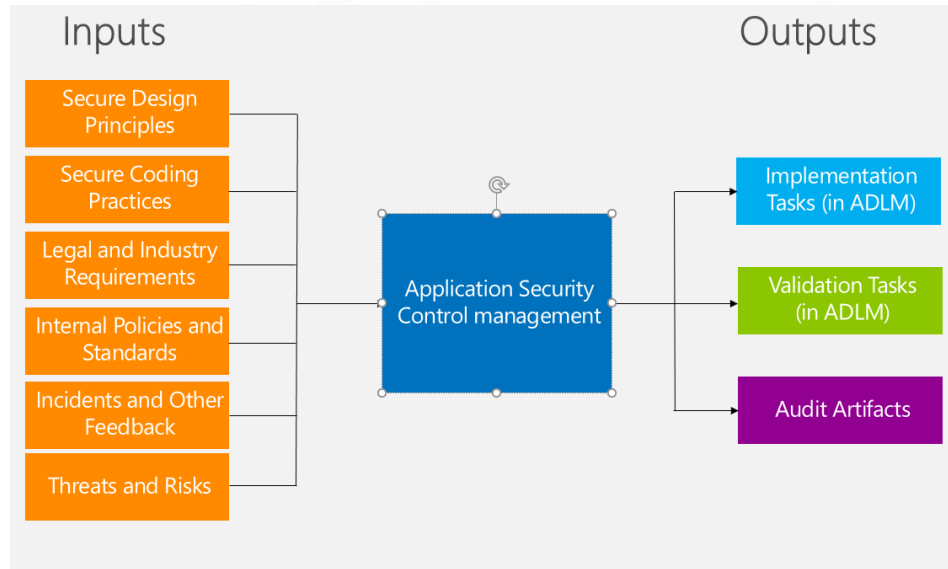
Inputs

Outputs

Secure Design Principles

Secure Coding Practices

Legal and Industry Requirements

Internal Policies and Standards

Incidents and Other Feedback

Threats and Risks

Application Security Control management

Implementation Tasks (in ADLM)

Validation Tasks (in ADLM)

Audit Artifacts